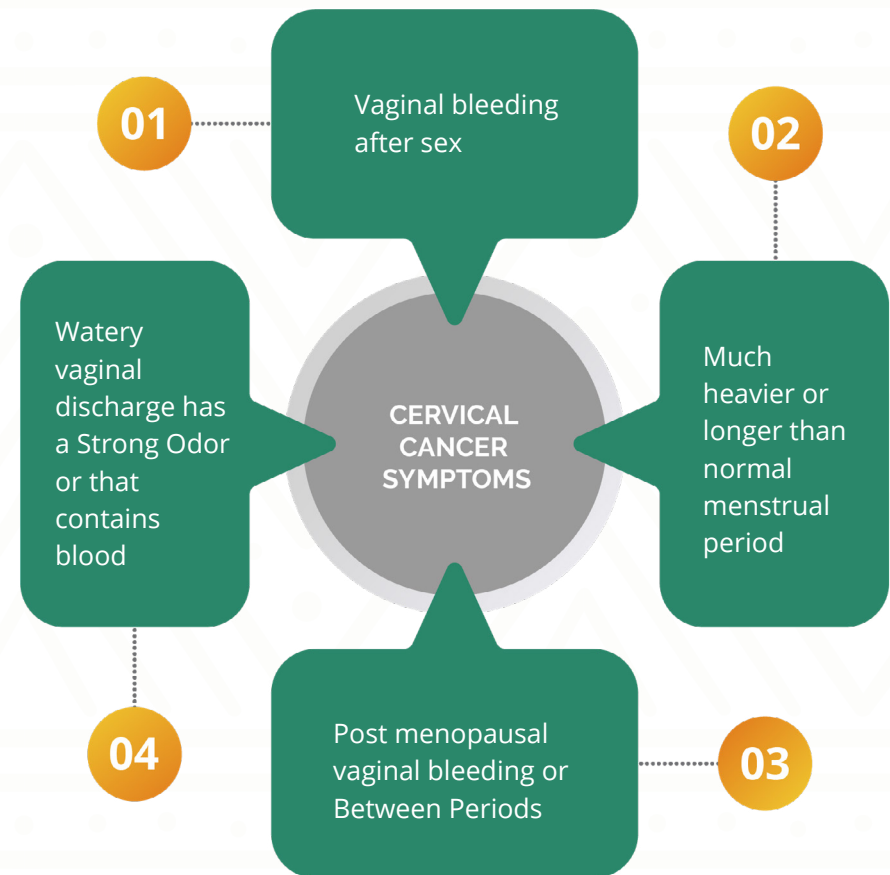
01

Vaginal bleeding after sex

02

Watery vaginal discharge has a Strong Odor or that contains blood

CERVICAL CANCER SYMPTOMS

Much heavier or longer than normal menstrual period

04

Post menopausal vaginal bleeding or Between Periods

03